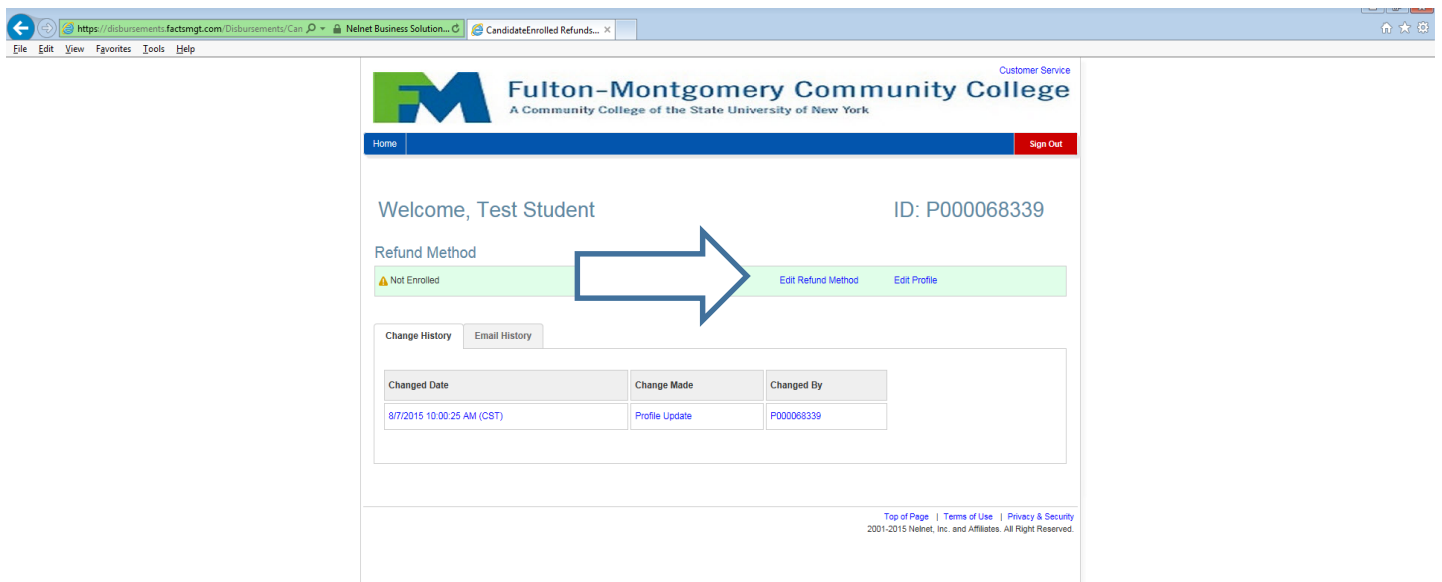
https://disbursements.factsmgt.com/Disbursements/Can Nelnet Business Solution... CandidateEnrolled Refunds... ×

File Edit View Favorites Tools Help

Customer Service

FM Fulton–Montgomery Community College
A Community College of the State University of New York

Home Sign Out

Welcome, Test Student

ID: P000068339

Refund Method

Not Enrolled Edit Refund Method Edit Profile

Change History Email History

| Changed Date | Change Made | Changed By |
|---|---|---|
| 8/7/2015 10:00:25 AM (CST) | Profile Update | P000068339 |

Top of Page | Terms of Use | Privacy & Security
2001-2015 Nelnet, Inc. and Affiliates. All Right Reserved.